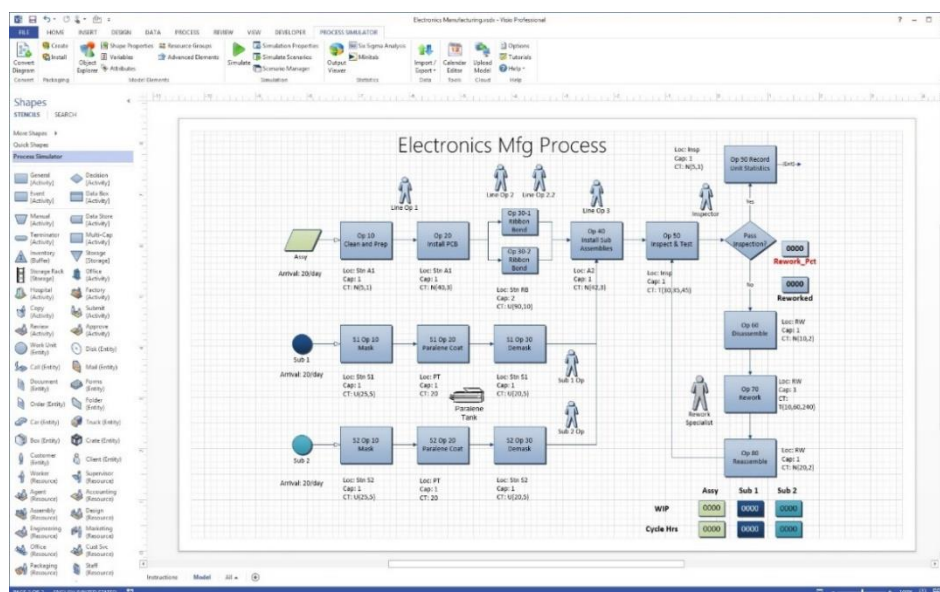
Electronics Manufacturing.vsdx - Visio Professional

FILE HOME INSERT DESIGN DATA PROCESS REVIEW VIEW DEVELOPER PROCESS SIMULATOR

Convert Diagram
Create
Install
Object Explorer
Shape Properties
Variables
Attributes
Resource Groups
Advanced Elements
Simulate
Simulation Properties
Simulate Scenarios
Scenario Manager
Output Viewer
Six Sigma Analysis
Minitab
Import / Export
Calendar Editor
Upload Model
Options
Tutorials
Help
Convert Packaging Model Elements Simulation Statistics Data Tools Cloud Help

Shapes
STENCILS SEARCH
More Shapes
Quick Shapes
Process Simulator

General (Activity)
Decision (Activity)
Event (Activity)
Data Box (Activity)
Manual (Activity)
Data Store (Activity)
Terminator (Activity)
Multi-Cap (Activity)
Inventory (Buffer)
Storage (Storage)
Storage Rack (Storage)
Office (Activity)
Hospital (Activity)
Factory (Activity)
Copy (Activity)
Submit (Activity)
Review (Activity)
Approve (Activity)
Work Unit (Entity)
Disk (Entity)
Call (Entity)
Mail (Entity)
Document (Entity)
Forms (Entity)
Order (Entity)
Folder (Entity)
Car (Entity)
Truck (Entity)
Box (Entity)
Crate (Entity)
Customer (Entity)
Client (Entity)
Worker (Resource)
Supervisor (Resource)
Agent (Resource)
Accounting (Resource)
Assembly (Resource)
Design (Resource)
Engineering (Resource)
Marketing (Resource)
Office (Resource)
Cust Svc (Resource)
Packaging (Resource)
Staff (Resource)

Electronics Mfg Process

Line Op 1
Line Op 2.1
Line Op 2.2
Line Op 3
Inspector
Loc: Insp
Cap: 1
CT: N(5,3)
Op 90 Record Unit Statistics
(Exit)

Assy
Arrival: 20/day
Op 10 Clean and Prep
Loc: Stn A1
Cap: 1
CT: N(5,1)
Op 20 Install PCB
Loc: Stn A1
Cap: 1
CT: N(40,3)
Op 30-1 Ribbon Bond
Op 30-2 Ribbon Bond
Loc: Stn RB
Cap: 2
CT: U(90,10)
Op 40 Install Sub Assemblies
Loc: A2
Cap: 1
CT: N(42,3)
Op 50 Inspect & Test
Loc: Insp
Cap: 1
CT: T(30,35,45)
Pass Inspection?
Yes
No
0000
Rework_Pct
0000
Reworked

Sub 1
Arrival: 20/day
S1 Op 10 Mask
Loc: Stn S1
Cap: 1
CT: U(25,5)
S1 Op 20 Paralene Coat
Loc: PT
Cap: 1
CT: 20
Paralene Tank
S1 Op 30 Demask
Loc: Stn S1
Cap: 1
CT: U(20,5)
Sub 1 Op

Op 60 Disassemble
Loc: RW
Cap: 1
CT: N(10,2)
Op 70 Rework
Loc: RW
Cap: 3
CT: T(10,60,240)
Rework Specialist

Sub 2
Arrival: 20/day
S2 Op 10 Mask
Loc: Stn S2
Cap: 1
CT: U(25,5)
S2 Op 20 Paralene Coat
Loc: PT
Cap: 1
CT: 20
S2 Op 30 Demask
Loc: Stn S2
Cap: 1
CT: U(20,5)
Sub 2 Op

Op 80 Reassemble
Loc: RW
Cap: 1
CT: N(20,2)

| | Assy | Sub 1 | Sub 2 |
|---|---|---|---|
| WIP | 0000 | 0000 | 0000 |
| Cycle Hrs | 0000 | 0000 | 0000 |

Instructions Model All